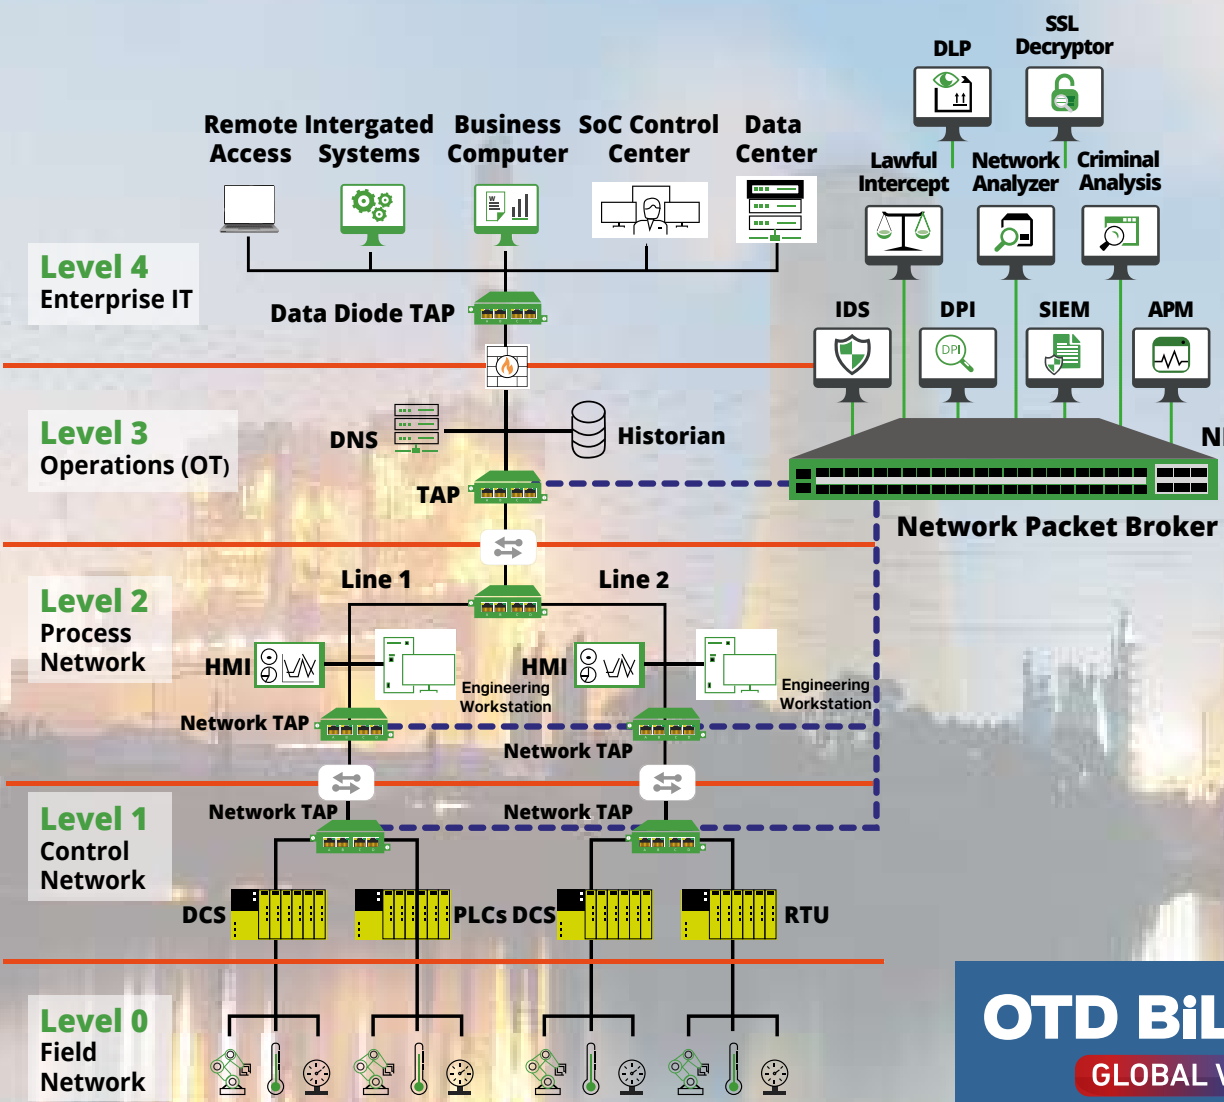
SSL Decryptor

DLP

Remote Access

Intergated Systems

Business Computer

SoC Control Center

Data Center

Lawful Intercept

Network Analyzer

Criminal Analysis

Level 4
Enterprise IT

Data Diode TAP

IDS

DPI

SIEM

APM

DPI

Level 3
Operations (OT)

DNS

Historian

NI

TAP

Network Packet Broker

Level 2
Process Network

Line 1

Line 2

HMI

Engineering Workstation

HMI

Engineering Workstation

Network TAP

Network TAP

Level 1
Control Network

Network TAP

Network TAP

DCS

PLCs

DCS

RTU

Level 0
Field Network

OTD BiL

GLOBAL V